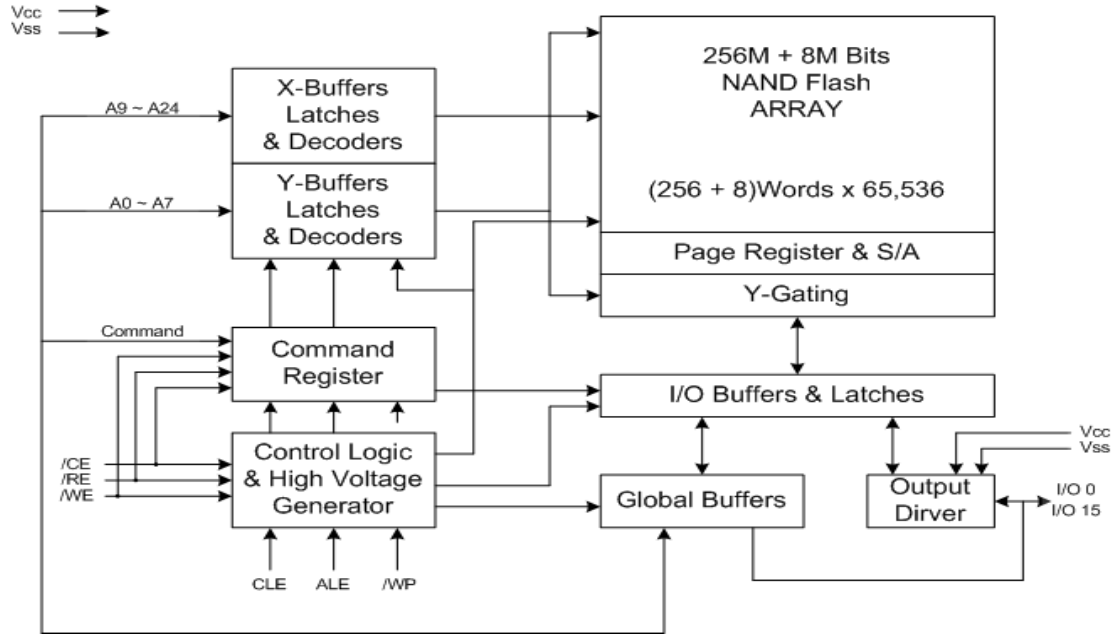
Vcc
Vss

X-Buffers
Latches
& Decoders

A9 ~ A24

Y-Buffers
Latches
& Decoders

A0 ~ A7

256M + 8M Bits
NAND Flash
ARRAY

(256 + 8)Words x 65,536

Page Register & S/A

Y-Gating

Command

Command
Register

I/O Buffers & Latches

/CE
/RE
/WE

Control Logic
& High Voltage
Generator

Global Buffers

Vcc
Vss

Output
Dirver

I/O 0
I/O 15

CLE
ALE
/WP